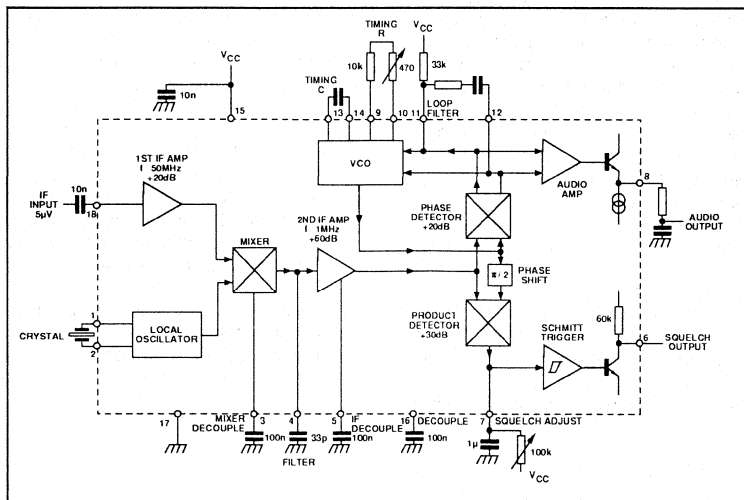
TIMING
R

V$_{CC}$

10k

470

33k

V$_{CC}$

TIMING
C

10n

15

13

14

9

10

11

LOOP
FILTER

12

VCO

1ST IF AMP
f 50MHz
+20dB

IF
INPUT
5µV

10n

18

AUDIO
AMP

8

PHASE
DETECTOR
+20dB

AUDIO
OUTPUT

2ND IF AMP
f 1MHz
+60dB

MIXER

$\pi/2$

PHASE
SHIFT

1

CRYSTAL

LOCAL
OSCILLATOR

2

PRODUCT
DETECTOR
+30dB

SCHMITT
TRIGGER

60k

6

SQUELCH
OUTPUT

17

MIXER
DECOUPLE

3

100n

4

33p

FILTER

5

IF
DECOUPLE

100n

16

DECOUPLE

100n

7

SQUELCH ADJUST

1µ

100k

V$_{CC}$